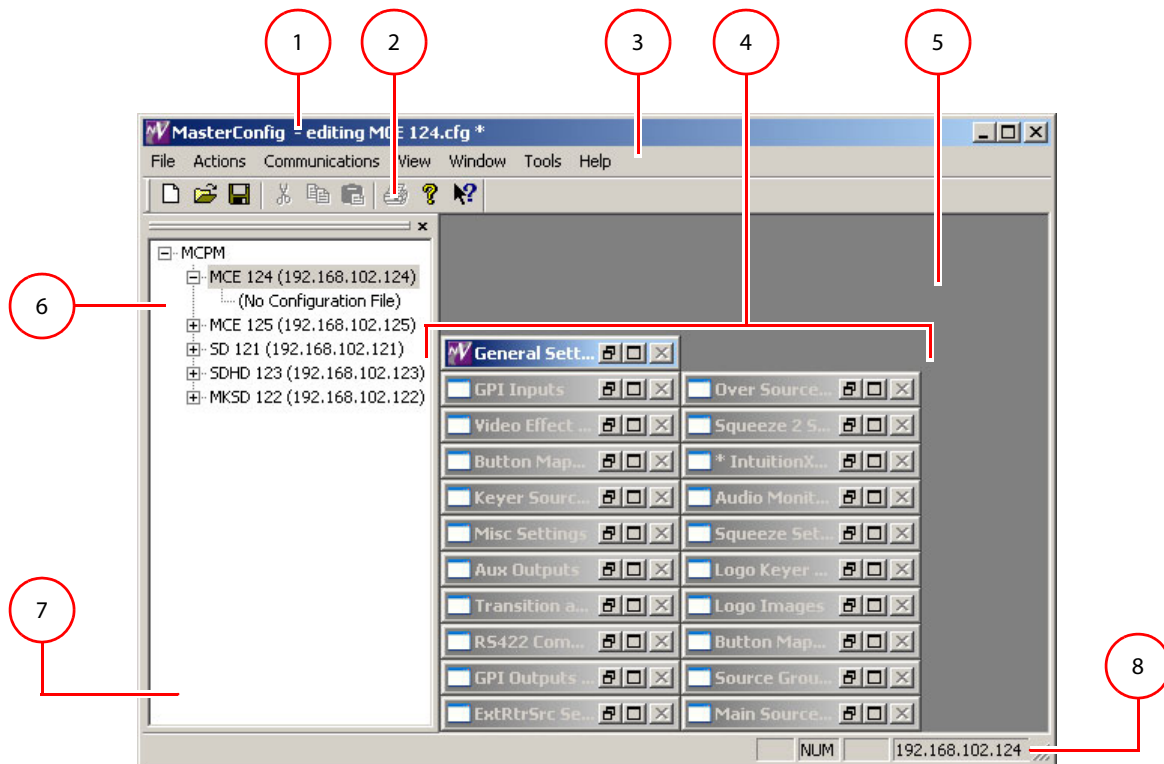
1
2
3
4
5

MasterConfig - editing MCE 124.cfg *

File Actions Communications View Window Tools Help

MCPM
MCE 124 (192.168.102.124)
(No Configuration File)
MCE 125 (192.168.102.125)
SD 121 (192.168.102.121)
SDHD 123 (192.168.102.123)
MKSD 122 (192.168.102.122)

6

General Sett...
GPI Inputs
Over Source...
Video Effect ...
Squeeze 2 S...
Button Map...
* IntuitionX...
Keyer Sourc...
Audio Monit...
Misc Settings
Squeeze Set...
Aux Outputs
Logo Keyer ...
Transition a...
Logo Images
RS422 Com...
Button Map...
GPI Outputs ...
Source Grou...
ExtRtrSrc Se...
Main Source...

7

8

NUM 192.168.102.124